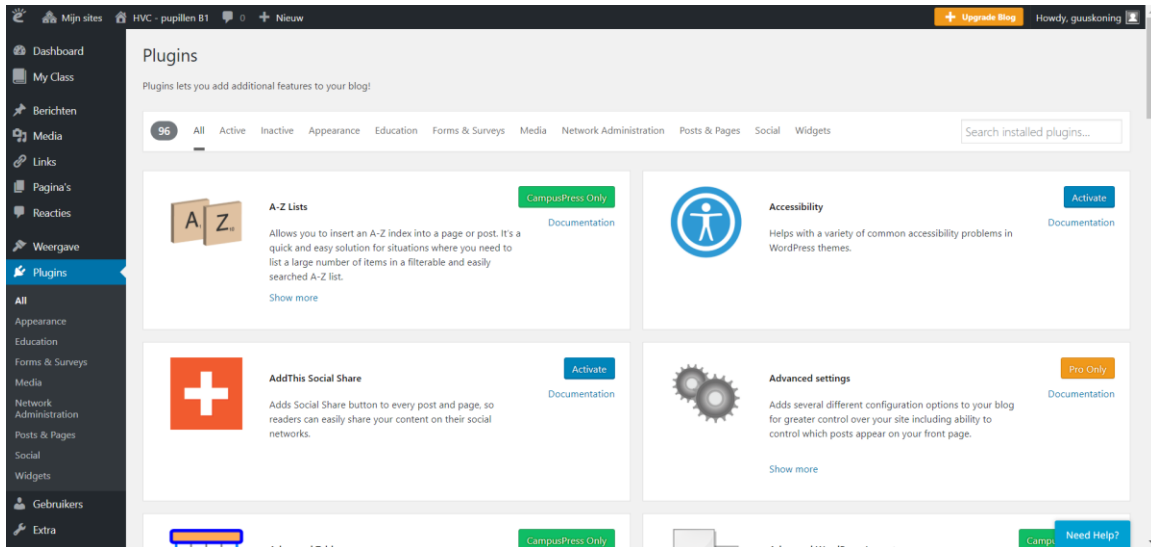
Mijn sites HVC - pupillen B1 0 + Nieuw
+ Upgrade Blog Howdy, guuskoning

Dashboard
My Class
Berichten
Media
Links
Pagina's
Reacties
Weergave
Plugins
All
Appearance
Education
Forms & Surveys
Media
Network Administration
Posts & Pages
Social
Widgets
Gebruikers
Extra

Plugins

Plugins lets you add additional features to your blog!

96 All Active Inactive Appearance Education Forms & Surveys Media Network Administration Posts & Pages Social Widgets

Search installed plugins...

A-Z Lists
CampusPress Only
Documentation
Allows you to insert an A-Z index into a page or post. It's a quick and easy solution for situations where you need to list a large number of items in a filterable and easily searched A-Z list.
Show more

Accessibility
Activate
Documentation
Helps with a variety of common accessibility problems in WordPress themes.

AddThis Social Share
Activate
Documentation
Adds Social Share button to every post and page, so readers can easily share your content on their social networks.

Advanced settings
Pro Only
Documentation
Adds several different configuration options to your blog for greater control over your site including ability to control which posts appear on your front page.
Show more

CampusPress Only

Campu

Need Help?